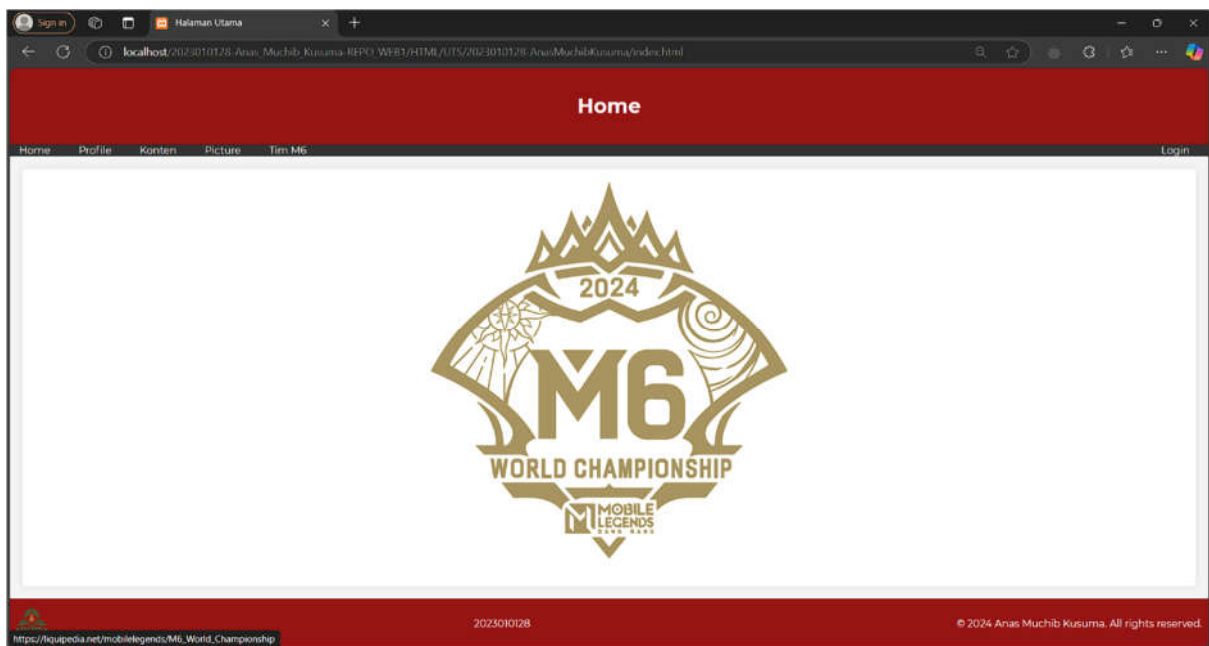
Sign in

Halaman Utama

localhost/2023010128-Anas_Muchib_Kusuma-REPO_WEB1/HTML/UTS/2023010128-AnasMuchibKusuma/index.html

Home

Home Profile Konten Picture Tim M6

Login

2024

M6

WORLD CHAMPIONSHIP

MOBILE LEGENDS BANG BANG

2023010128

© 2024 Anas Muchib Kusuma. All rights reserved.

https://liquipedia.net/mobilelegends/M6_World_Championship